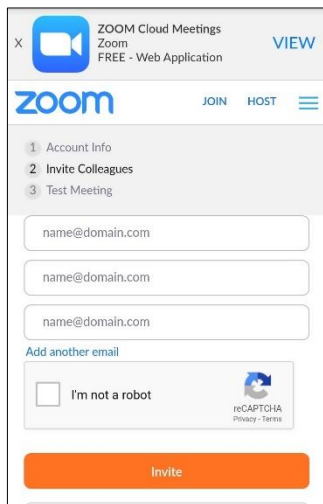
X ZOOM Cloud Meetings
Zoom
FREE - Web Application
VIEW

zoom JOIN HOST

1 Account Info
2 Invite Colleagues
3 Test Meeting

name@domain.com

name@domain.com

name@domain.com

Add another email

I'm not a robot
reCAPTCHA
Privacy - Terms

Invite